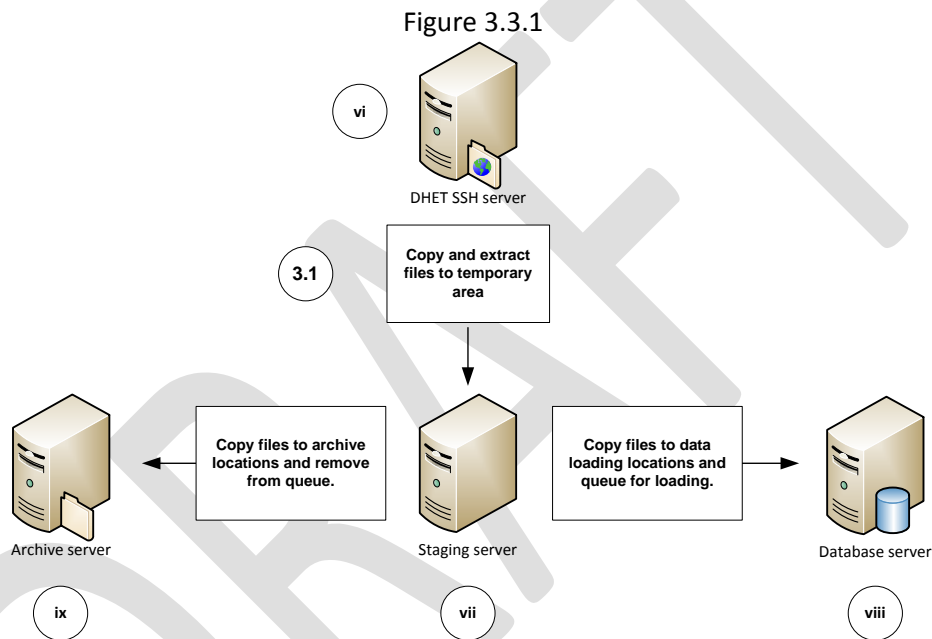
Figure 3.3.1

vi

DHET SSH server

3.1

Copy and extract files to temporary area

Copy files to archive locations and remove from queue.

Copy files to data loading locations and queue for loading.

Archive server

Staging server

Database server

ix

vii

viii

DRAFT